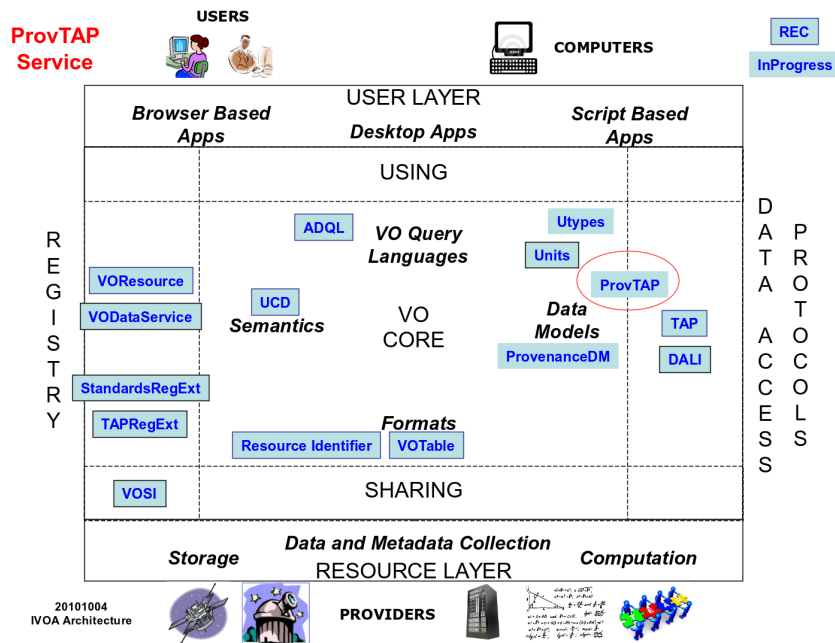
ProvTAP Service

USERS

COMPUTERS

REC

InProgress

USER LAYER

Browser Based Apps

Desktop Apps

Script Based Apps

USING

REGISTRY

DATA ACCESS PROTOCOLS

ADQL

VO Query Languages

Utypes

Units

ProvTAP

VOResource

VODataService

UCD

Semantics

VO CORE

Data Models

TAP

ProvenanceDM

DALI

StandardsRegExt

TAPRegExt

Formats

Resource Identifier

VOTable

VOSI

SHARING

Data and Metadata Collection

Storage

Computation

RESOURCE LAYER

20101004 IVOA Architecture

PROVIDERS